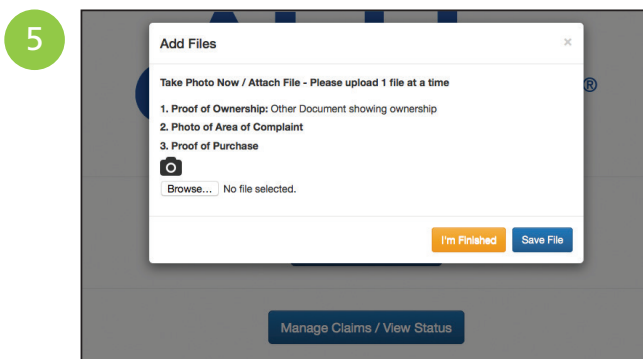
5

Add Files

×

Take Photo Now / Attach File - Please upload 1 file at a time

1. Proof of Ownership: Other Document showing ownership
2. Photo of Area of Complaint
3. Proof of Purchase

Browse... No file selected.

I'm Finished Save File

®

Manage Claims / View Status